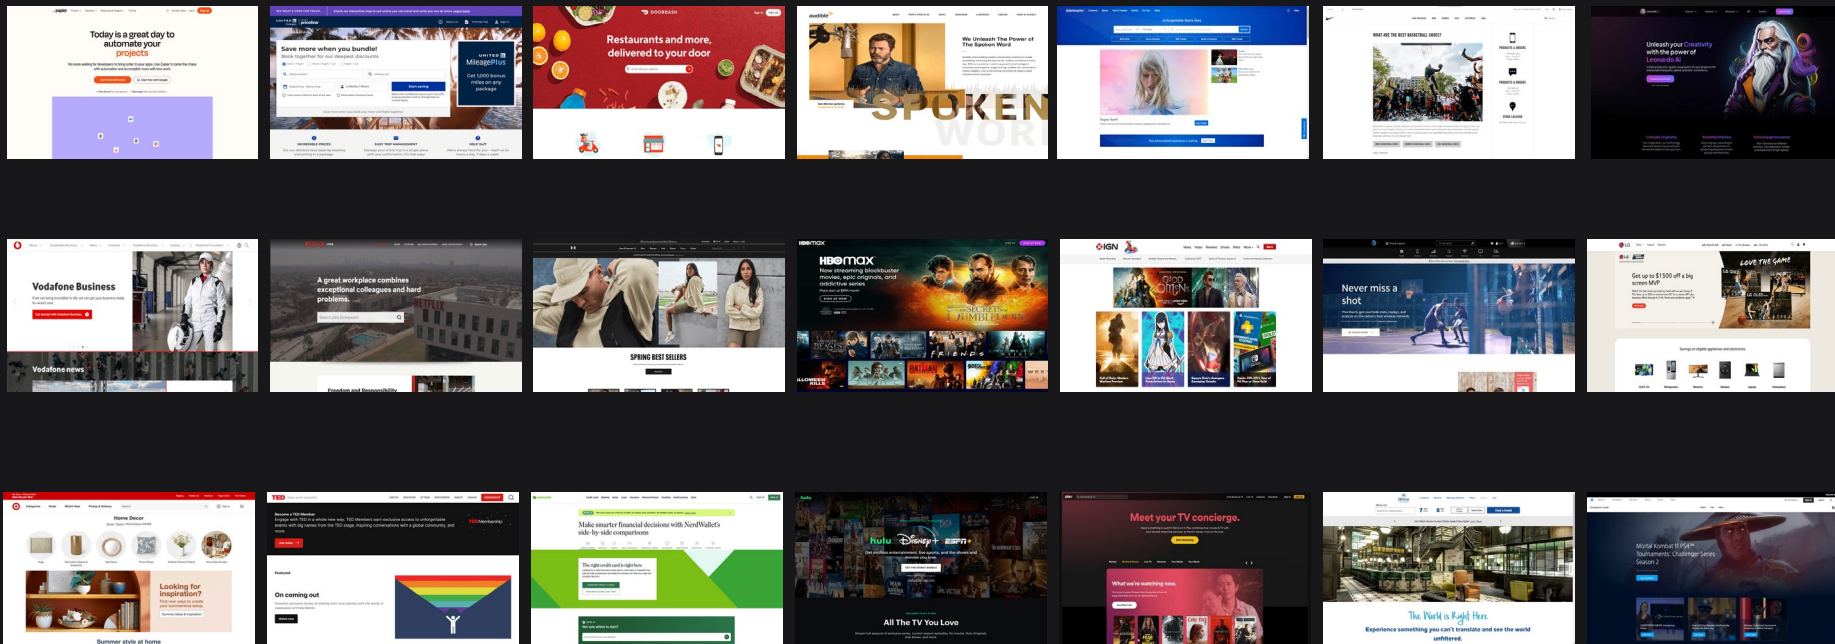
zapier

Today is a great day to automate your projects

Save more when you bundle!
Book together for our deepest discounts

UNITED MileagePlus
Get 1,000 bonus miles on any package

INCREDIBLE PRICES
EASY TRIP MANAGEMENT
HELP 24/7

DOORDASH
Restaurants and more, delivered to your door

audible

We Unleash The Power of The Spoken Word

SPOKEN WORD

Unforgettable Deals Here

WHAT ARE THE BEST BASKETBALL SHOES?

Unleash your Creativity with the power of Leonardo AI

Vodafone Business

Vodafone news

A great workplace combines exceptional colleagues and hard problems.

Freedom and Responsibility

SPRING BEST SELLERS

HBO max
Now streaming blockbuster movies, epic originals, and addictive series

FRIENDS
THE SECRETS OF DUMBLEDORE
BATMAN

IGN

Never miss a shot

LG
Get up to $1500 off a big screen MVP

LOVE THE GAME

Home Decor

Looking for inspiration?

Summer style at home

TED
Become a TED Member

Featured
On coming out

Make smarter financial decisions with NerdWallet's side-by-side comparisons

The right credit card is right here

hulu Disney+ ESPN+

All The TV You Love

Meet your TV concierge.

What we're watching now.

The World is Right Here.
Experience something you can't translate and see the world unfiltered.

Mortal Kombat II PS4™ Tournaments: Challenger Series Season 2